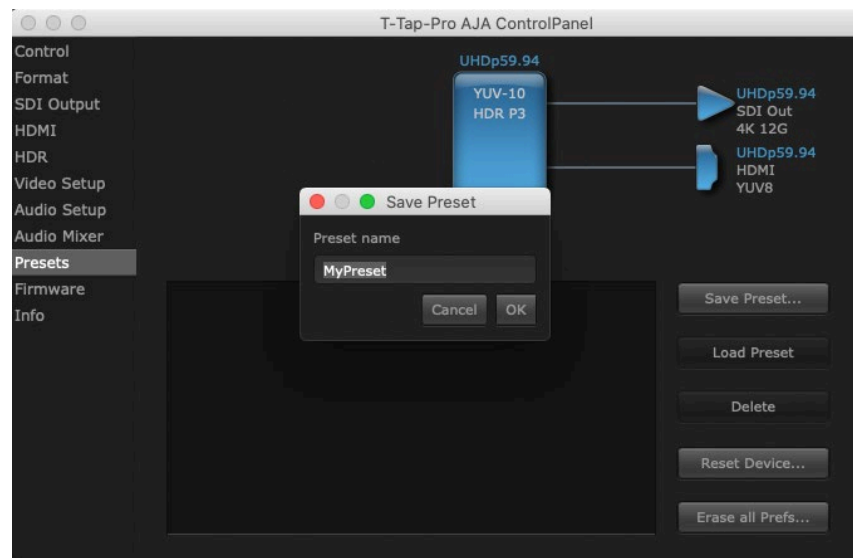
T-Tap-Pro AJA ControlPanel

Control
Format
SDI Output
HDMI
HDR
Video Setup
Audio Setup
Audio Mixer
Presets
Firmware
Info

UHDp59.94
YUV-10
HDR P3

UHDp59.94
SDI Out
4K 12G

UHDp59.94
HDMI
YUV8

Save Preset
Preset name
MyPreset
Cancel
OK

Save Preset...
Load Preset
Delete
Reset Device...
Erase all Prefs...